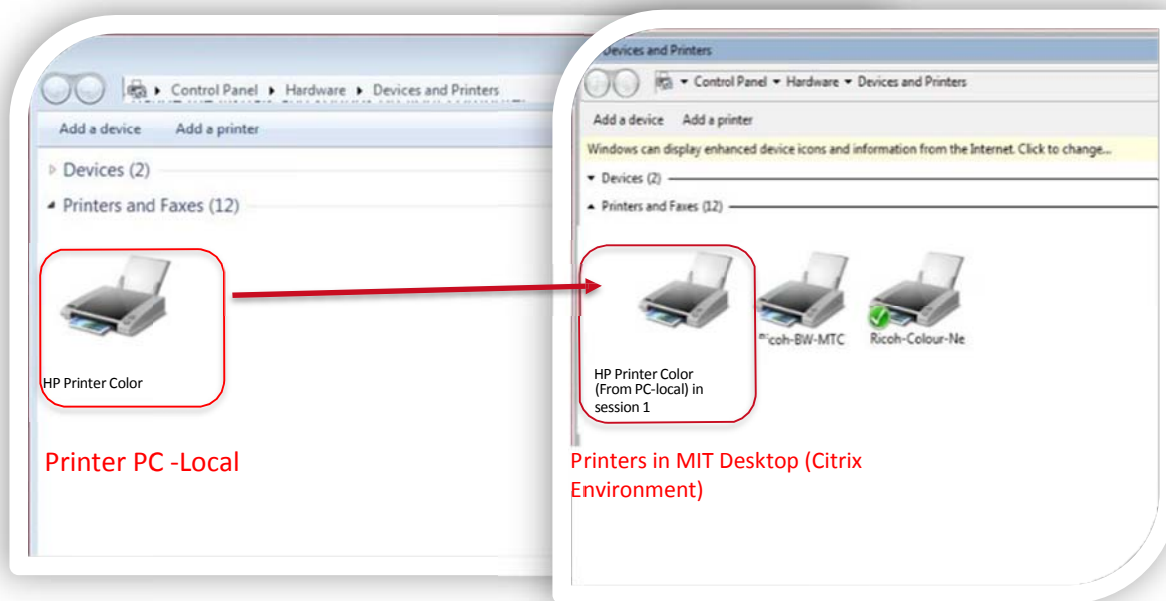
Control Panel ▸ Hardware ▸ Devices and Printers

Add a device Add a printer

Devices (2)

Printers and Faxes (12)

HP Printer Color

Printer PC -Local

Devices and Printers

Control Panel ▸ Hardware ▸ Devices and Printers

Add a device Add a printer

Windows can display enhanced device icons and information from the Internet. Click to change...

Devices (2)

Printers and Faxes (12)

HP Printer Color (From PC-local) in session 1

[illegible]coh-BW-MTC

Ricoh-Colour-Ne

Printers in MIT Desktop (Citrix Environment)